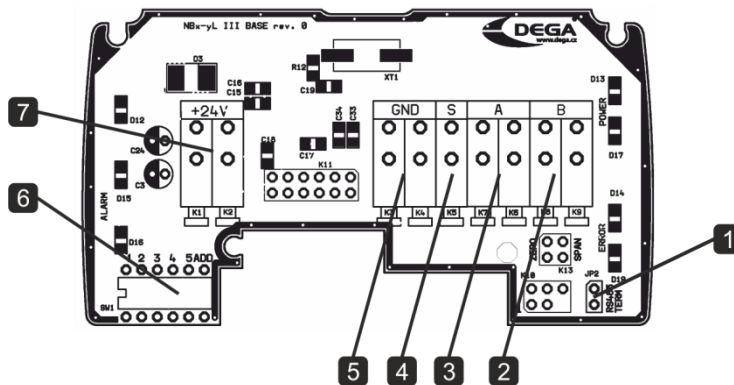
NBx-yL III BASE rev. 0

DEGA
www.dega.cz

D3
R12
XT1
C16
C15
C19
+24V
C18
C34
C33
C17
GND
S
A
B
D13
POWER
D17
D12
7
C24
C3
K11
6
D15
ALARM
D14
K1
K2
K3
K4
K5
K7
K8
K9
ERROR
D16
1 2 3 4 5ADD
ZERO
SPAN
K13
K10
JP2
D19
RS485 TERM
1
SW1
5
4
3
2